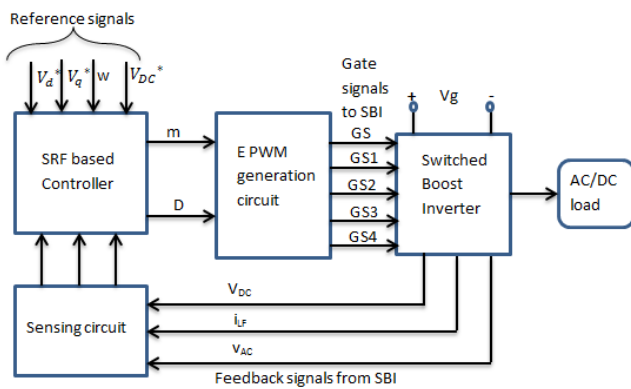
Reference signals

$V_d^*$ $V_q^*$ w $V_{DC}^*$

SRF based Controller

m

D

E PWM generation circuit

Gate signals to SBI

GS

GS1

GS2

GS3

GS4

+ Vg -

Switched Boost Inverter

AC/DC load

Sensing circuit

$V_{DC}$

$i_{LF}$

$v_{AC}$

Feedback signals from SBI